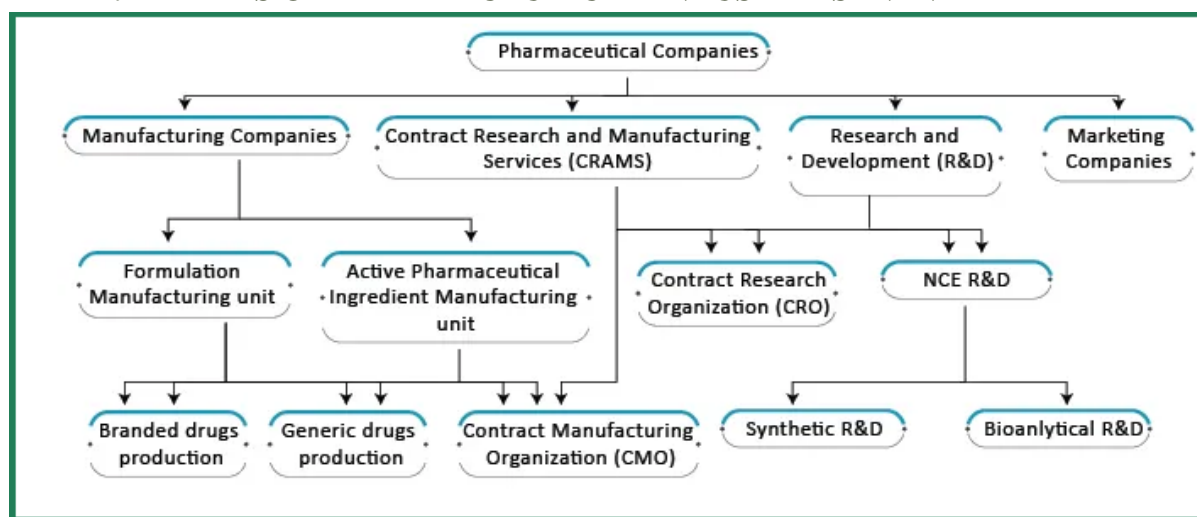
Pharmaceutical Companies

Manufacturing Companies

Contract Research and Manufacturing Services (CRAMS)

Research and Development (R&D)

Marketing Companies

Formulation Manufacturing unit

Active Pharmaceutical Ingredient Manufacturing unit

Contract Research Organization (CRO)

NCE R&D

Branded drugs production

Generic drugs production

Contract Manufacturing Organization (CMO)

Synthetic R&D

Bioanlytical R&D